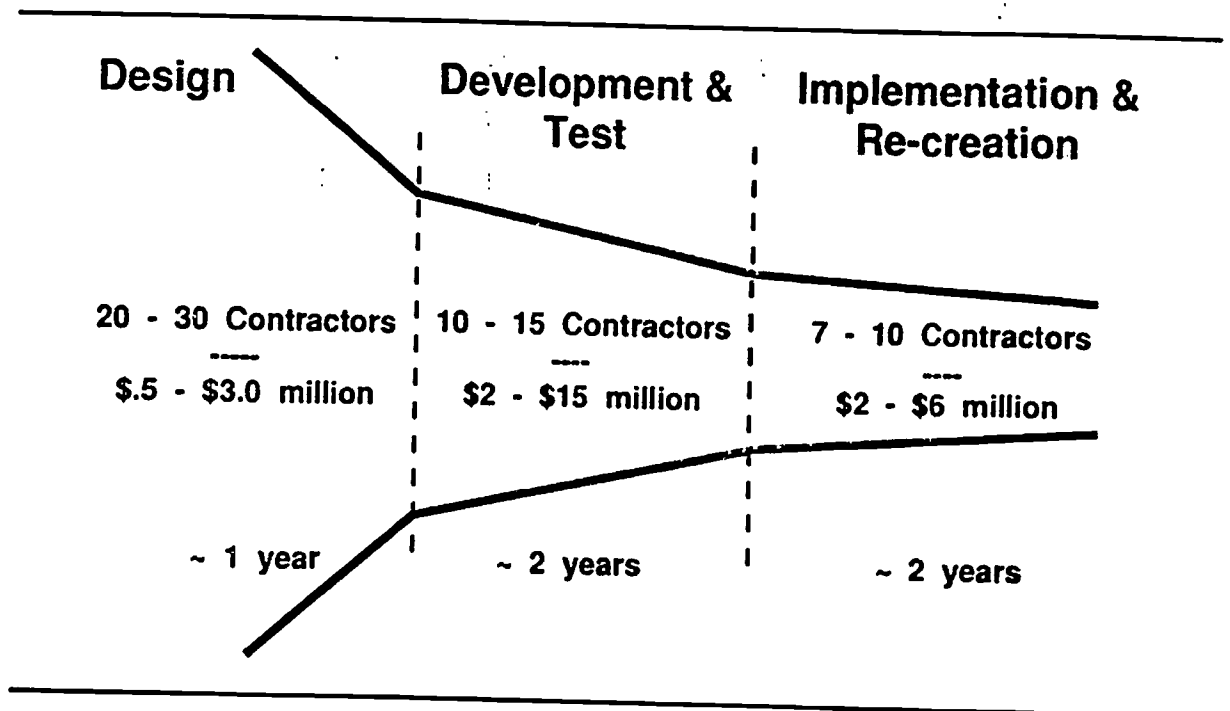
Design

Development & Test

Implementation & Re-creation

20 - 30 Contractors
-----
\$.5 - \$3.0 million

10 - 15 Contractors
----
\$2 - \$15 million

7 - 10 Contractors
----
\$2 - \$6 million

~ 1 year

~ 2 years

~ 2 years